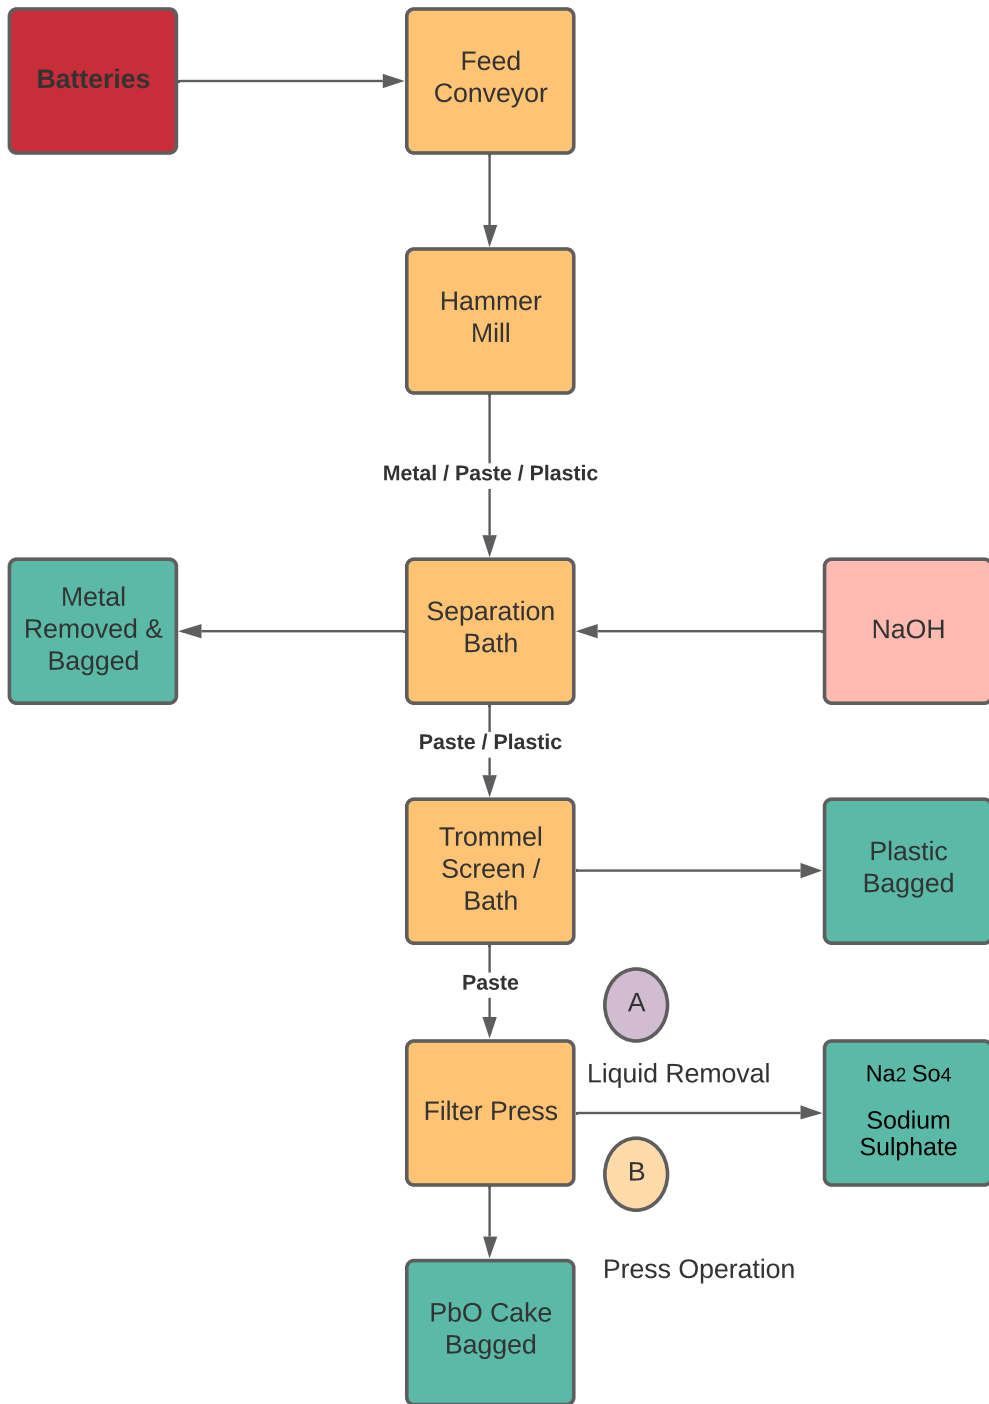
Batteries

Feed Conveyor

Hammer Mill

Metal / Paste / Plastic

Metal Removed & Bagged

Separation Bath

NaOH

Paste / Plastic

Trommel Screen / Bath

Plastic Bagged

Paste

A

Liquid Removal

Filter Press

Na$_2$ So$_4$

Sodium Sulphate

B

Press Operation

PbO Cake Bagged